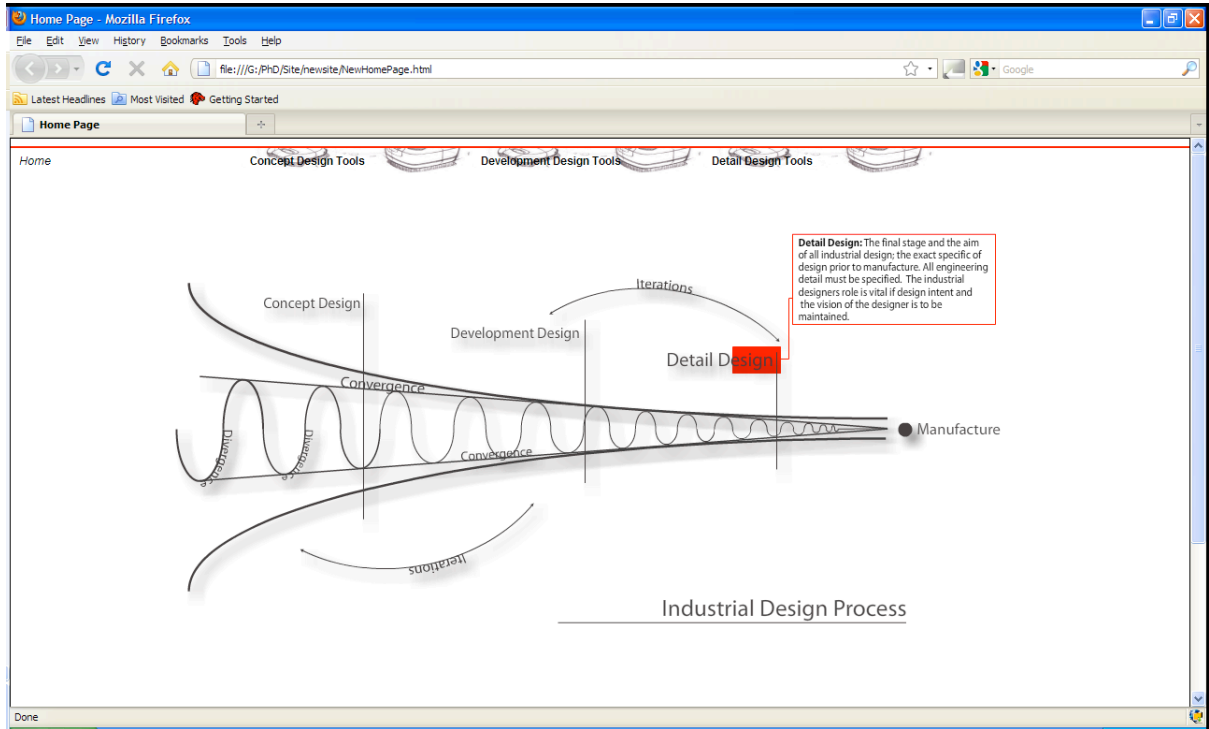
Home Page - Mozilla Firefox

File Edit View History Bookmarks Tools Help

file:///G:/PhD/Site/newsite/NewHomePage.html

Google

Latest Headlines Most Visited Getting Started

Home Page

Home

Concept Design Tools

Development Design Tools

Detail Design Tools

**Detail Design:** The final stage and the aim of all industrial design; the exact specific of design prior to manufacture. All engineering detail must be specified. The industrial designers role is vital if design intent and the vision of the designer is to be maintained.

Iterations

Concept Design

Development Design

Detail Design

Convergence

Divergence

Divergence

Convergence

Manufacture

Iterations

Industrial Design Process

Done